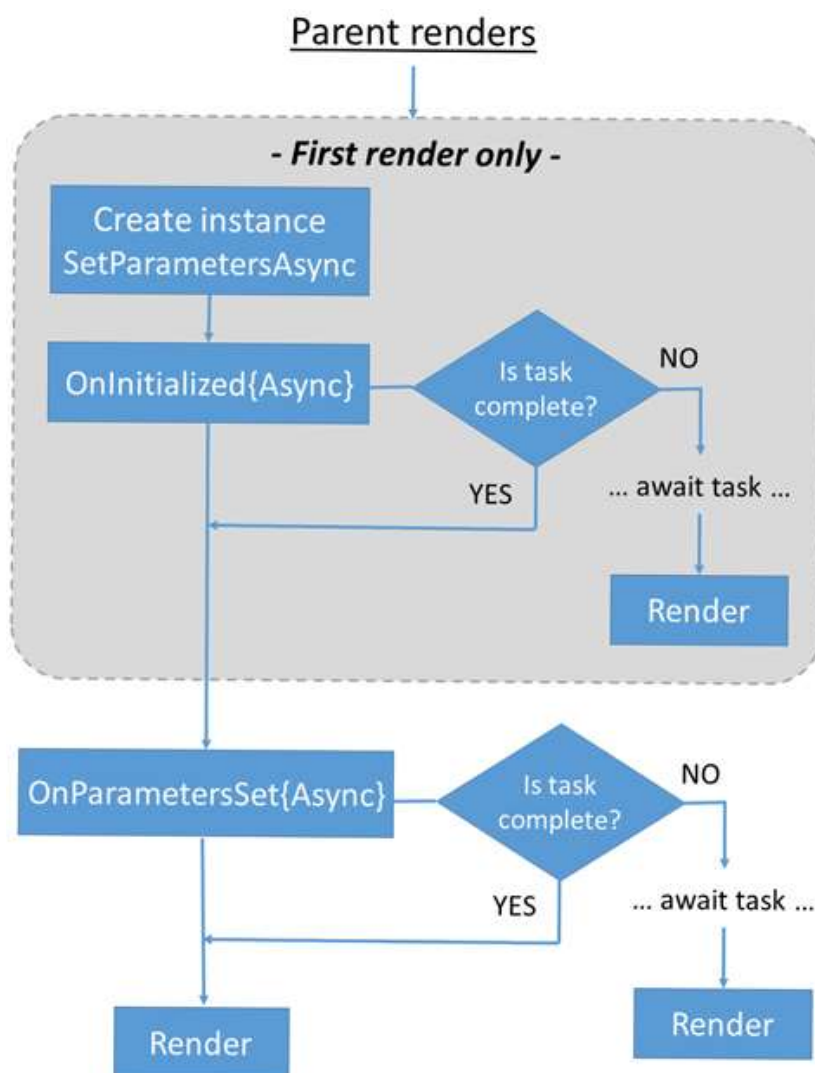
Parent renders

- First render only -

Create instance
SetParametersAsync

OnInitialized{Async}

Is task complete?

NO

YES

... await task ...

Render

OnParametersSet{Async}

Is task complete?

NO

YES

... await task ...

Render

Render